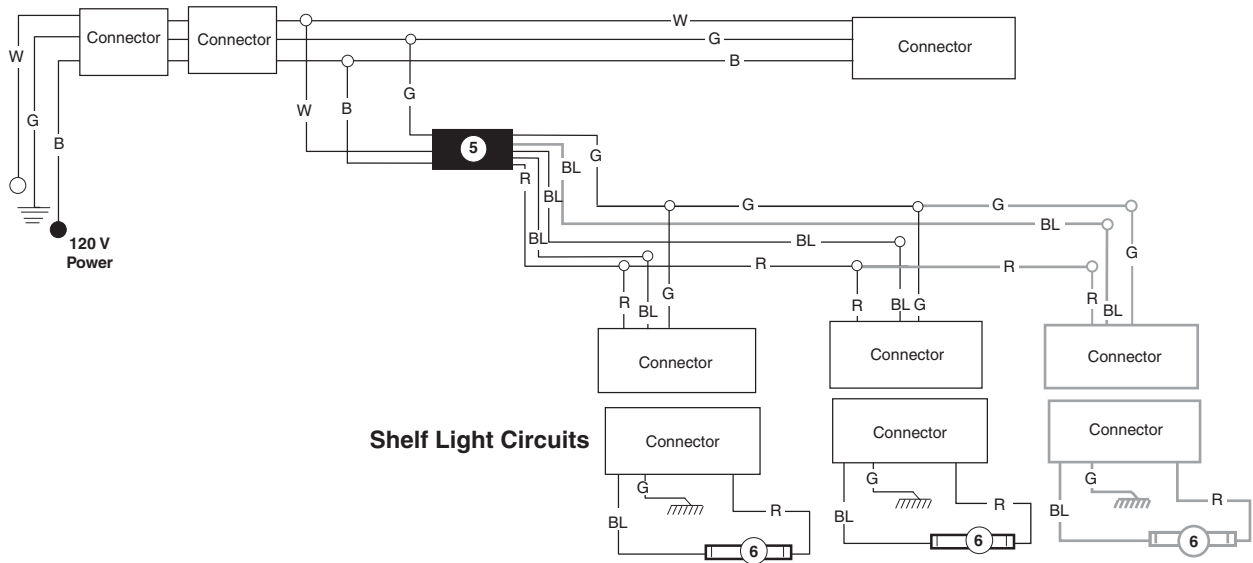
Connector
Connector
W
G
B
Connector
W
G
B
W
B
G
5
120 V
Power
G
BL
R
BL
G
BL
R
G
BL
R
R
BL
G
R
BL G
R
BL
G
Connector
Connector
Connector
Shelf Light Circuits
Connector
Connector
Connector
G
BL
R
6
G
BL
R
6
G
BL
R
6